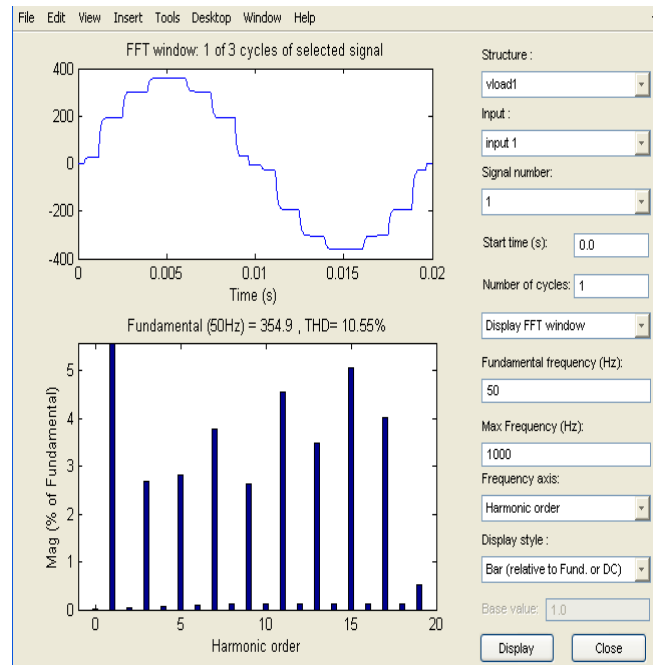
File Edit View Insert Tools Desktop Window Help

FFT window: 1 of 3 cycles of selected signal

400
200
0
-200
-400
0 0.005 0.01 0.015 0.02
Time (s)

Fundamental (50Hz) = 354.9 , THD= 10.55%

Mag (% of Fundamental)
5
4
3
2
1
0
0 5 10 15 20
Harmonic order

Structure :
vload1
Input :
input 1
Signal number:
1
Start time (s): 0.0
Number of cycles: 1
Display FFT window
Fundamental frequency (Hz):
50
Max Frequency (Hz):
1000
Frequency axis:
Harmonic order
Display style :
Bar (relative to Fund. or DC)
Base value: 1.0
Display Close